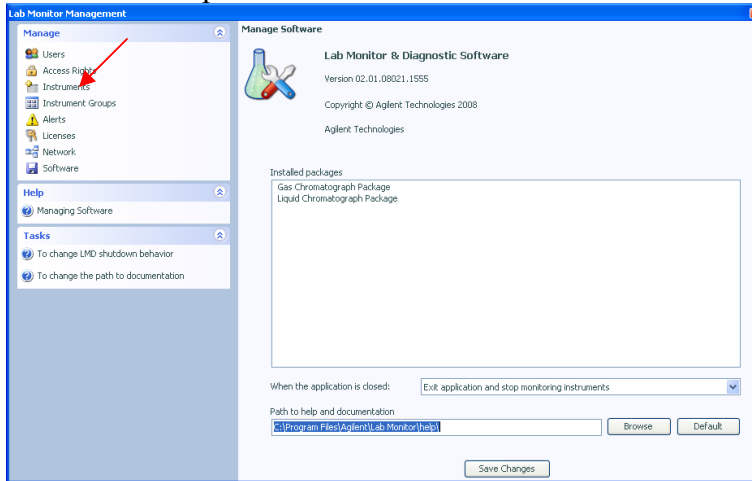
Lab Monitor Management

Manage
Users
Access Rights
Instruments
Instrument Groups
Alerts
Licenses
Network
Software

Help
Managing Software

Tasks
To change LMD shutdown behavior
To change the path to documentation

Manage Software

Lab Monitor & Diagnostic Software
Version 02.01.08021.1555
Copyright © Agilent Technologies 2008
Agilent Technologies

Installed packages
Gas Chromatograph Package
Liquid Chromatograph Package

When the application is closed: Exit application and stop monitoring instruments

Path to help and documentation
C:\Program Files\Agilent\Lab Monitor\help\
Browse
Default

Save Changes